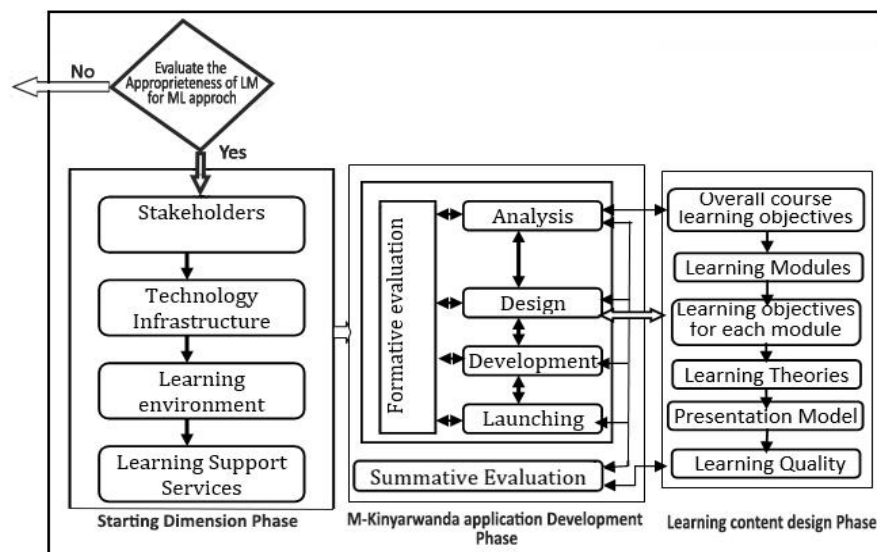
Evaluate the Appropriieteness of LM for ML approch

No

Yes

Stakeholders

Technology Infrastructure

Learning environment

Learning Support Services

Starting Dimension Phase

Formative evaluation

Analysis

Design

Development

Launching

Summative Evaluation

M-Kinyarwanda application Development Phase

Overall course learning objectives

Learning Modules

Learning objectives for each module

Learning Theories

Presentation Model

Learning Quality

Learning content design Phase